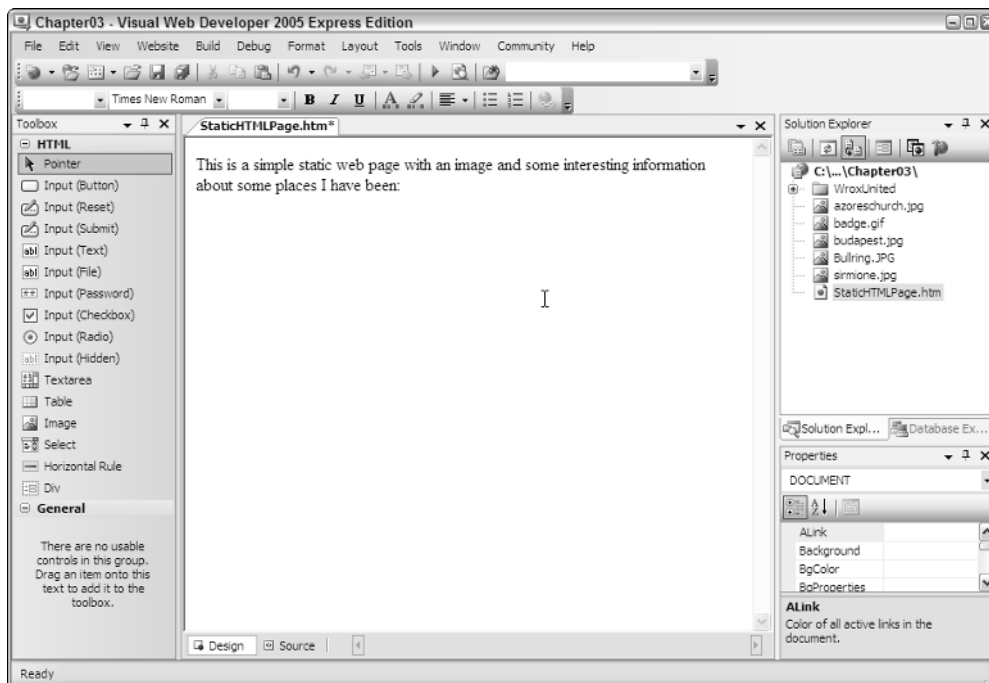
Chapter03 - Visual Web Developer 2005 Express Edition

File Edit View Website Build Debug Format Layout Tools Window Community Help

Times New Roman

Toolbox

HTML

Pointer

Input (Button)

Input (Reset)

Input (Submit)

Input (Text)

Input (File)

Input (Password)

Input (Checkbox)

Input (Radio)

Input (Hidden)

Textarea

Table

Image

Select

Horizontal Rule

Div

General

There are no usable controls in this group. Drag an item onto this text to add it to the toolbox.

StaticHTMLPage.htm*

This is a simple static web page with an image and some interesting information about some places I have been:

Design Source

Solution Explorer

C:\...\Chapter03\

WroxUnited

azoreschurch.jpg

badge.gif

budapest.jpg

Bullring.JPG

sirmione.jpg

StaticHTMLPage.htm

Solution Expl... Database Ex...

Properties

DOCUMENT

ALink

Background

BgColor

BgProperties

ALink

Color of all active links in the document.

Ready